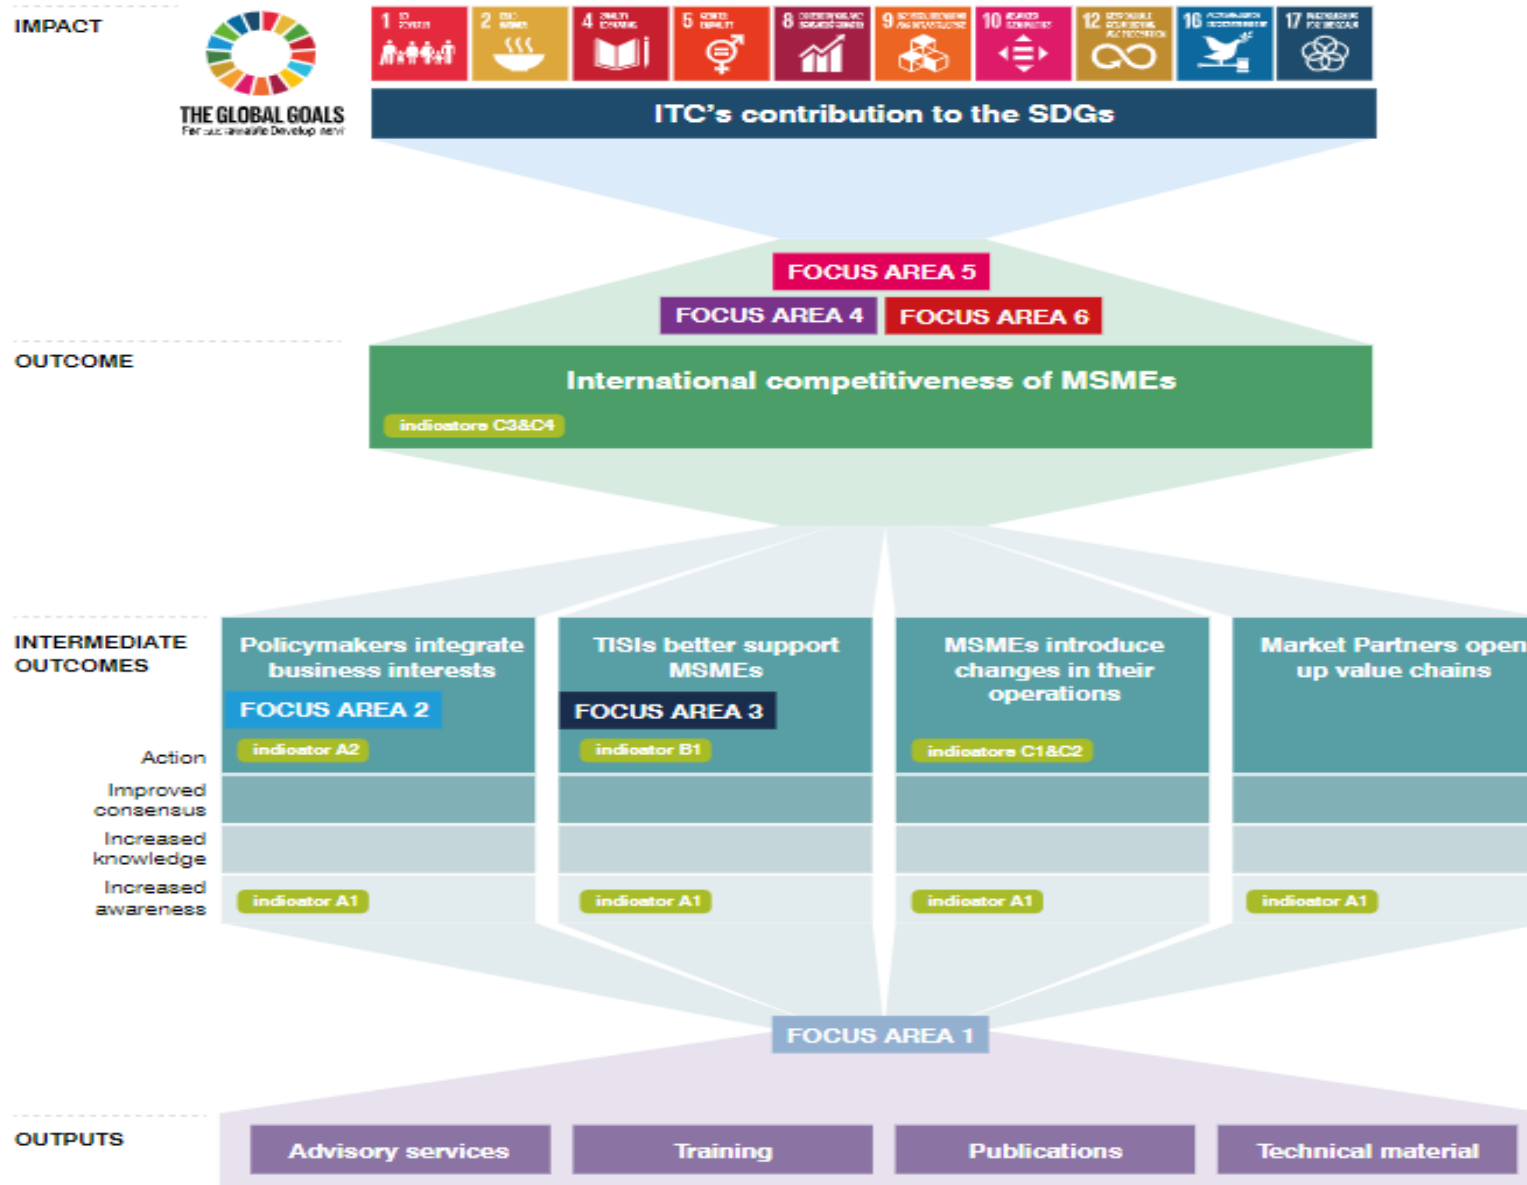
IMPACT

THE GLOBAL GOALS
For sustainable Development

1 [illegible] 2 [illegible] 4 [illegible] 5 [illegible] 8 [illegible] 9 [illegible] 10 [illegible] 12 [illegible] 16 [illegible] 17 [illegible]

ITC's contribution to the SDGs

FOCUS AREA 5

FOCUS AREA 4

FOCUS AREA 6

OUTCOME

International competitiveness of MSMEs

indicators C3&C4

INTERMEDIATE OUTCOMES

Policymakers integrate business interests

FOCUS AREA 2

indicator A2

TISIs better support MSMEs

FOCUS AREA 3

indicator B1

MSMEs introduce changes in their operations

indicators C1&C2

Market Partners open up value chains

Action

Improved consensus

Increased knowledge

Increased awareness

indicator A1

indicator A1

indicator A1

indicator A1

FOCUS AREA 1

OUTPUTS

Advisory services

Training

Publications

Technical material